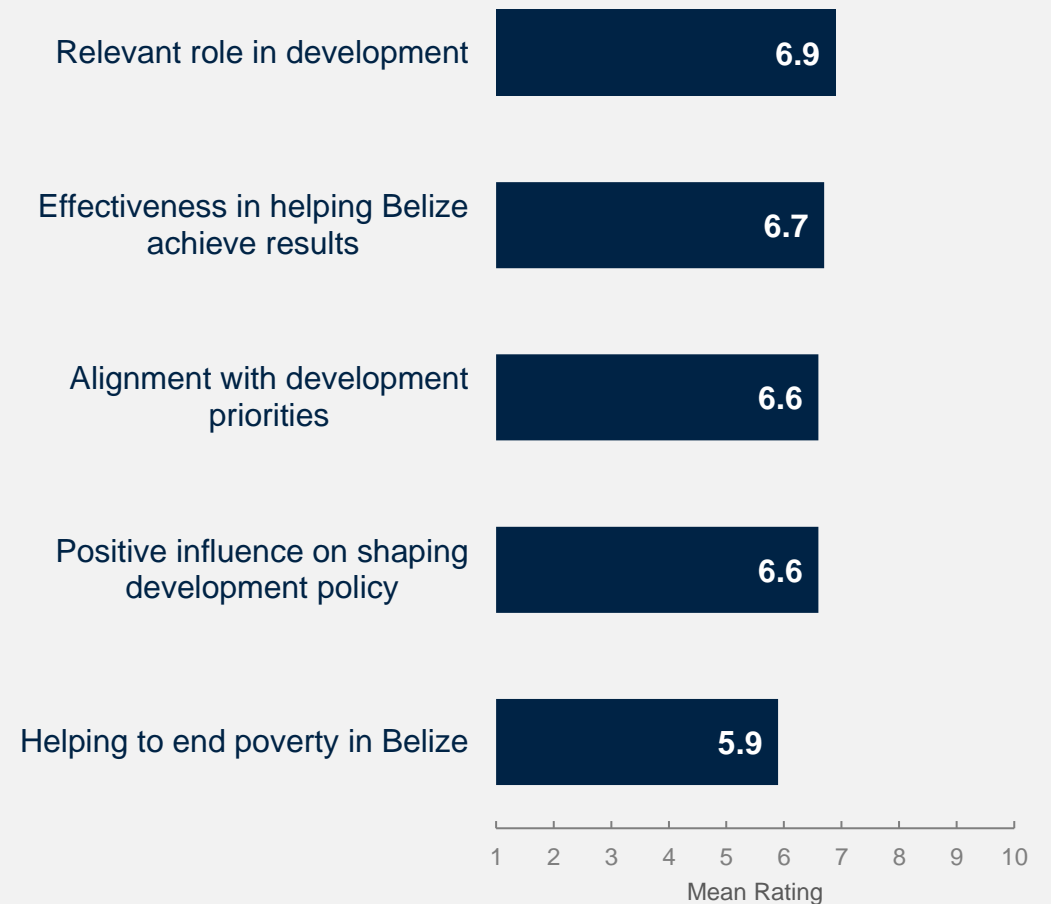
Relevant role in development 6.9

Effectiveness in helping Belize achieve results 6.7

Alignment with development priorities 6.6

Positive influence on shaping development policy 6.6

Helping to end poverty in Belize 5.9

1 2 3 4 5 6 7 8 9 10

Mean Rating